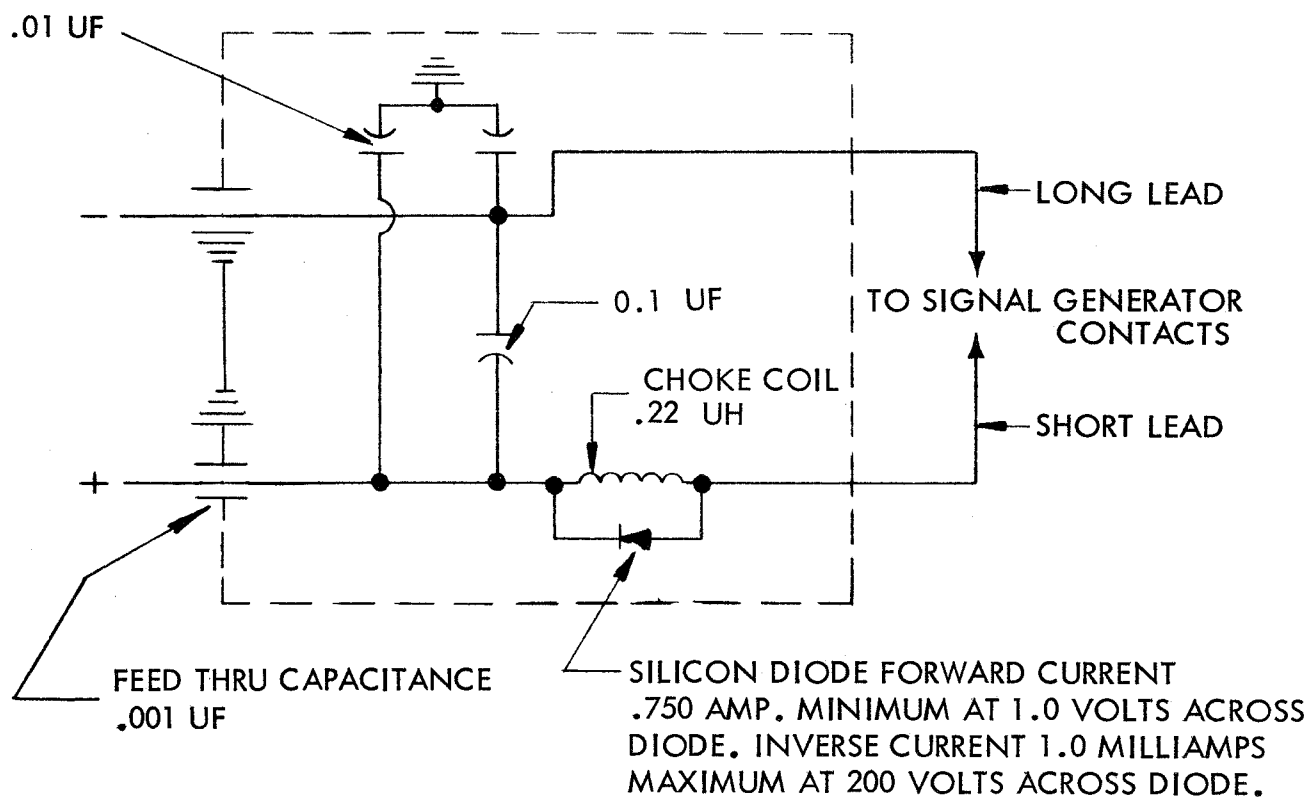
.01 UF

LONG LEAD

–

0.1 UF

TO SIGNAL GENERATOR CONTACTS

CHOKE COIL .22 UH

SHORT LEAD

+

FEED THRU CAPACITANCE .001 UF

SILICON DIODE FORWARD CURRENT .750 AMP. MINIMUM AT 1.0 VOLTS ACROSS DIODE. INVERSE CURRENT 1.0 MILLIAMPS MAXIMUM AT 200 VOLTS ACROSS DIODE.